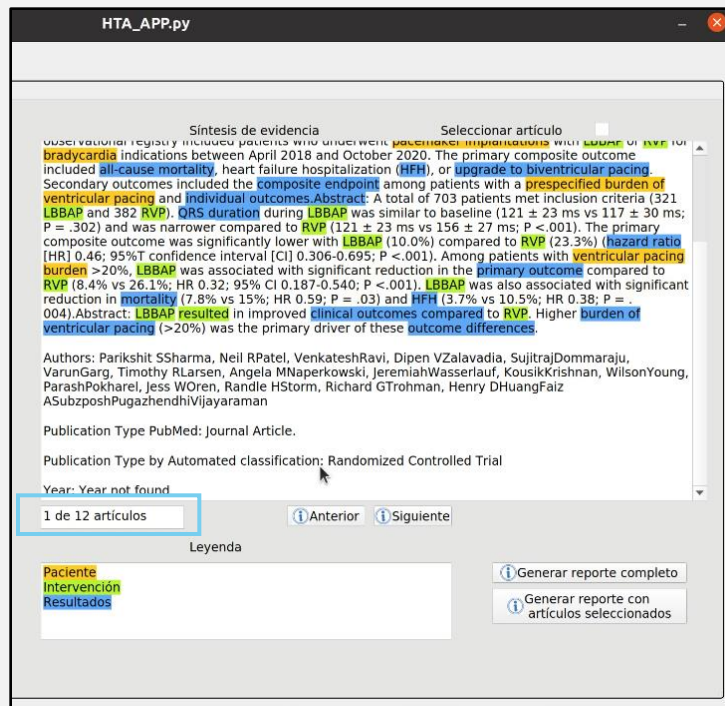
HTA_APP.py

Síntesis de evidencia

Seleccionar artículo

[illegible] bradycardia indications between April 2018 and October 2020. The primary composite outcome included all-cause mortality, heart failure hospitalization (HFH), or upgrade to biventricular pacing. Secondary outcomes included the composite endpoint among patients with a prespecified burden of ventricular pacing and individual outcomes.Abstract: A total of 703 patients met inclusion criteria (321 LBBAP and 382 RVP). QRS duration during LBBAP was similar to baseline (121 ± 23 ms vs 117 ± 30 ms; P = .302) and was narrower compared to RVP (121 ± 23 ms vs 156 ± 27 ms; P <.001). The primary composite outcome was significantly lower with LBBAP (10.0%) compared to RVP (23.3%) (hazard ratio [HR] 0.46; 95%T confidence interval [CI] 0.306-0.695; P <.001). Among patients with ventricular pacing burden >20%, LBBAP was associated with significant reduction in the primary outcome compared to RVP (8.4% vs 26.1%; HR 0.32; 95% CI 0.187-0.540; P <.001). LBBAP was also associated with significant reduction in mortality (7.8% vs 15%; HR 0.59; P = .03) and HFH (3.7% vs 10.5%; HR 0.38; P = . 004).Abstract: LBBAP resulted in improved clinical outcomes compared to RVP. Higher burden of ventricular pacing (>20%) was the primary driver of these outcome differences.

Authors: Parikshit SSharma, Neil RPatel, VenkateshRavi, Dipen VZalavadia, SujitrajDommaraju, VarunGarg, Timothy RLarsen, Angela MNaperkowski, JeremiahWasserlauf, KousikKrishnan, WilsonYoung, ParashPokharel, Jess WOren, Randle HStorm, Richard GTrohman, Henry DHuangFaiz ASubzposhPugazhendhiVijayaraman

Publication Type PubMed: Journal Article.

Publication Type by Automated classification: Randomized Controlled Trial

Year: Year not found

1 de 12 artículos

Anterior

Siguiente

Leyenda

Paciente
Intervención
Resultados

Generar reporte completo

Generar reporte con artículos seleccionados